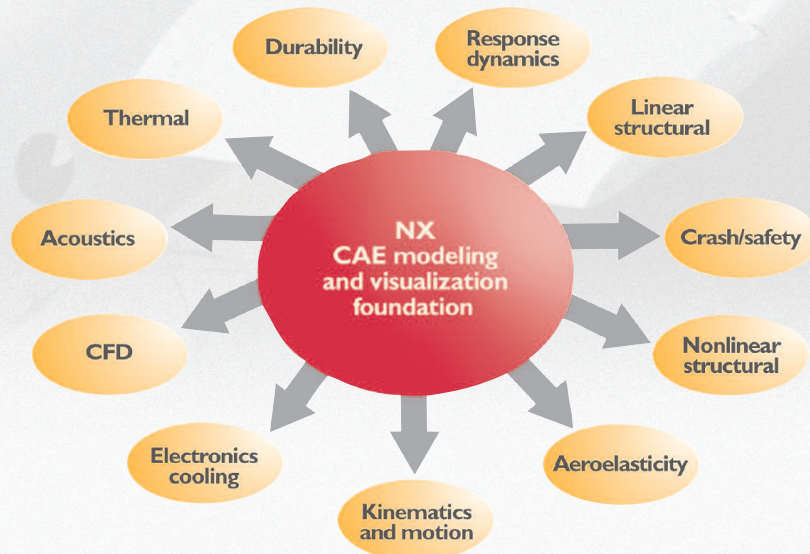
Durability

Response dynamics

Thermal

Linear structural

NX CAE modeling and visualization foundation

Acoustics

Crash/safety

CFD

Nonlinear structural

Electronics cooling

Aeroelasticity

Kinematics and motion